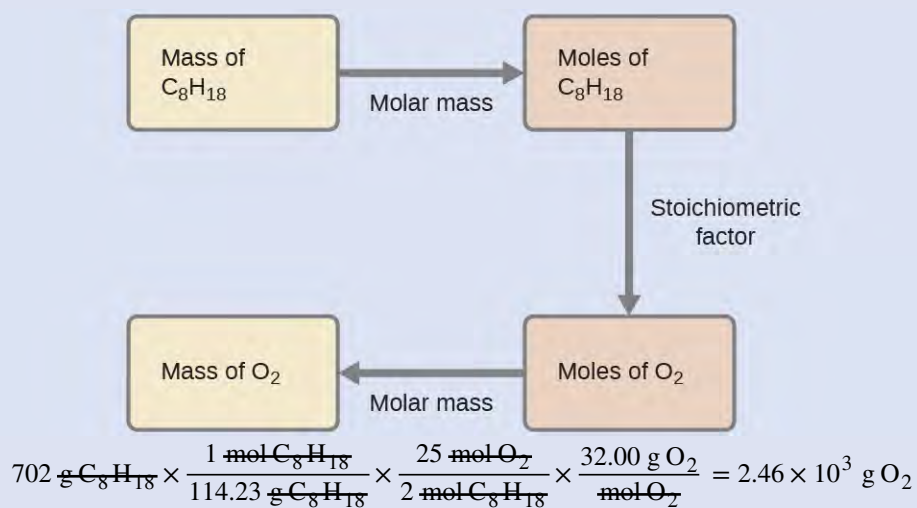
Mass of $C_8H_{18}$

Molar mass

Moles of $C_8H_{18}$

Stoichiometric factor

Mass of $O_2$

Molar mass

Moles of $O_2$

$702 \cancel{\text{g } C_8H_{18}} \times \frac{1 \cancel{\text{mol } C_8H_{18}}}{114.23 \cancel{\text{g } C_8H_{18}}} \times \frac{25 \cancel{\text{mol } O_2}}{2 \cancel{\text{mol } C_8H_{18}}} \times \frac{32.00 \text{ g } O_2}{\cancel{\text{mol } O_2}} = 2.46 \times 10^3 \text{ g } O_2$